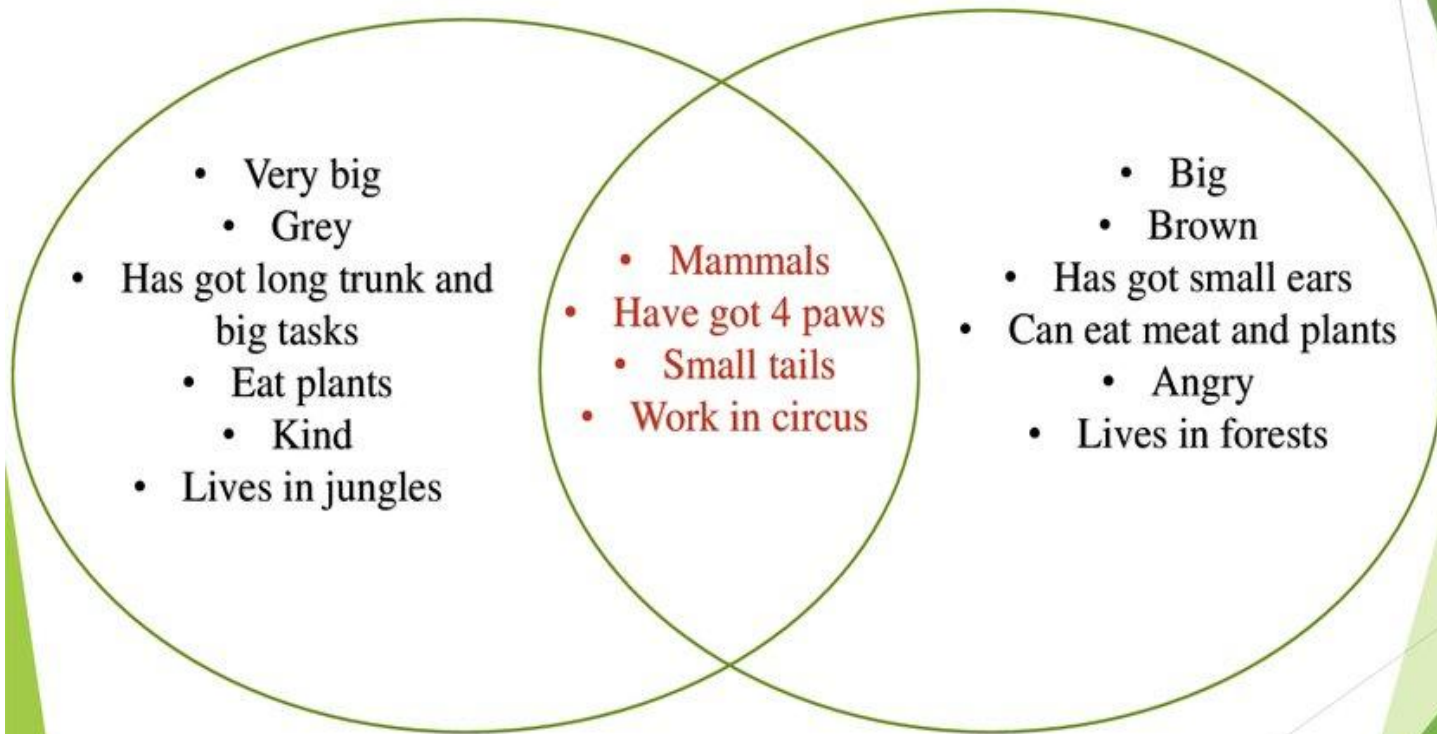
• Very big
• Grey
• Has got long trunk and big tasks
• Eat plants
• Kind
• Lives in jungles

• Mammals
• Have got 4 paws
• Small tails
• Work in circus

• Big
• Brown
• Has got small ears
• Can eat meat and plants
• Angry
• Lives in forests